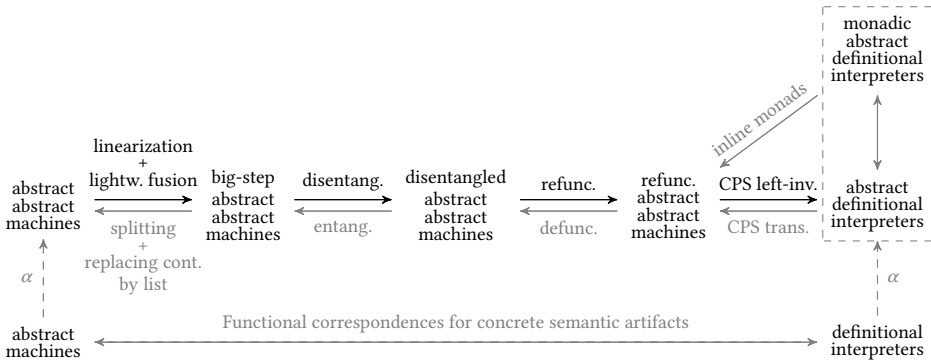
monadic abstract definitional interpreters

inline monads

abstract abstract machines

linearization + lightw. fusion

splitting + replacing cont. by list

big-step abstract abstract machines

disentang.

entang.

disentangled abstract abstract machines

refunc.

defunc.

refunc. abstract abstract machines

CPS left-inv.

CPS trans.

abstract definitional interpreters

$\alpha$

$\alpha$

abstract machines

Functional correspondences for concrete semantic artifacts

definitional interpreters